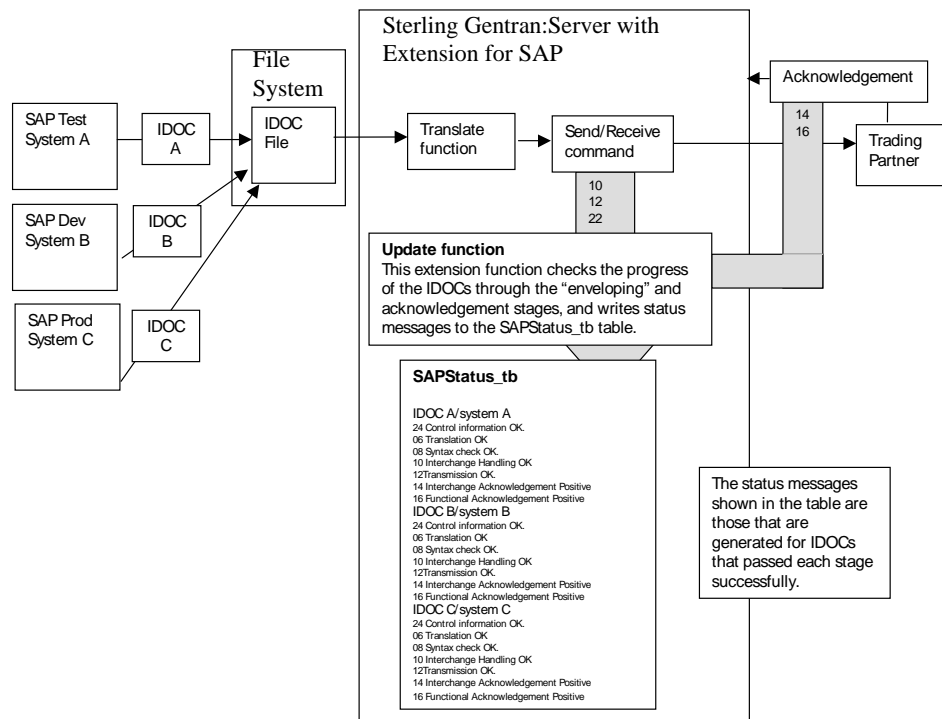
Sterling Gentran:Server with Extension for SAP

File System

SAP Test System A

IDOC A

IDOC File

SAP Dev System B

IDOC B

SAP Prod System C

IDOC C

Translate function

Send/Receive command

10
12
22

Acknowledgement

14
16

Trading Partner

**Update function**
This extension function checks the progress of the IDOCs through the "enveloping" and acknowledgement stages, and writes status messages to the SAPStatus_tb table.

**SAPStatus_tb**

IDOC A/system A
24 Control information OK.
06 Translation OK
08 Syntax check OK.
10 Interchange Handling OK
12Transmission OK.
14 Interchange Acknowledgement Positive
16 Functional Acknowledgement Positive
IDOC B/system B
24 Control information OK.
06 Translation OK
08 Syntax check OK.
10 Interchange Handling OK
12Transmission OK.
14 Interchange Acknowledgement Positive
16 Functional Acknowledgement Positive
IDOC C/system C
24 Control information OK.
06 Translation OK
08 Syntax check OK.
10 Interchange Handling OK
12Transmission OK.
14 Interchange Acknowledgement Positive
16 Functional Acknowledgement Positive

The status messages shown in the table are those that are generated for IDOCs that passed each stage successfully.